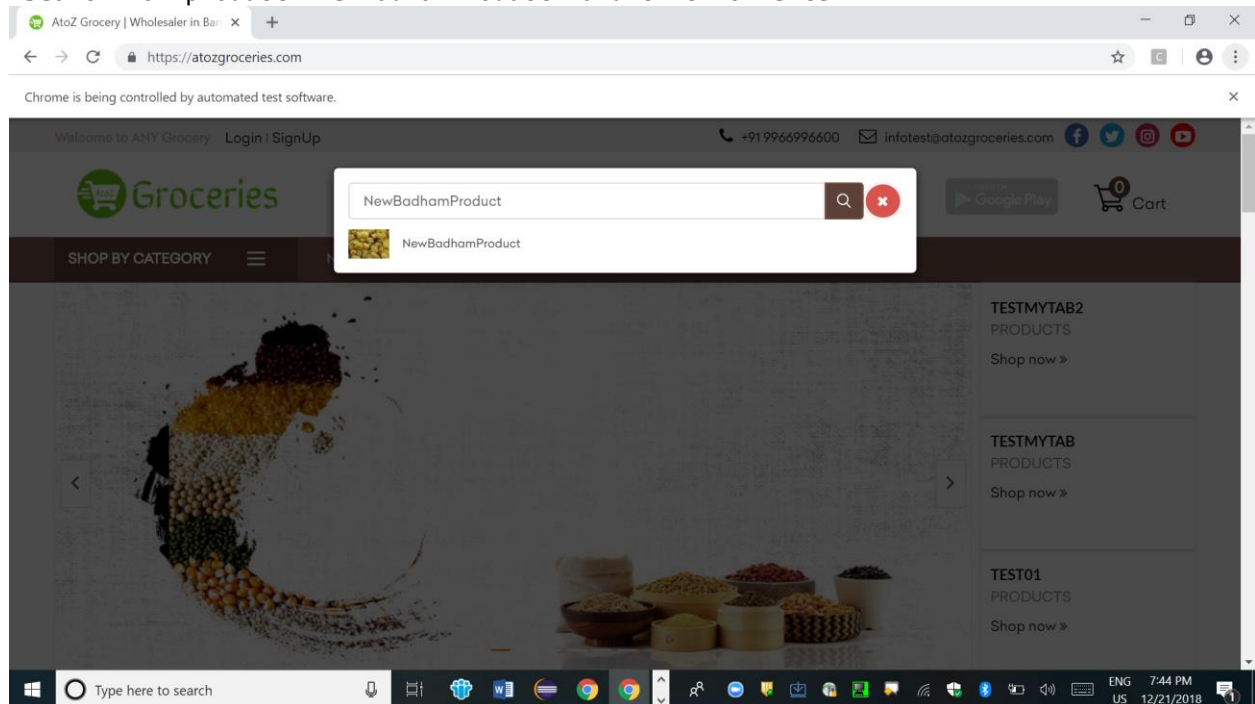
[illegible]

AtoZ Grocery | Wholesaler in Ban ×
+
https://atozgroceries.com

Chrome is being controlled by automated test software.

Welcome to ANY Grocery  Login | SignUp
+91 9966996600  infotest@atozgroceries.com

Groceries
NewBadhamProduct
NewBadhamProduct
Google Play
0 Cart

SHOP BY CATEGORY

TESTMYTAB2
PRODUCTS
Shop now »

TESTMYTAB
PRODUCTS
Shop now »

TEST01
PRODUCTS
Shop now »

Type here to search
ENG US 7:44 PM 12/21/2018